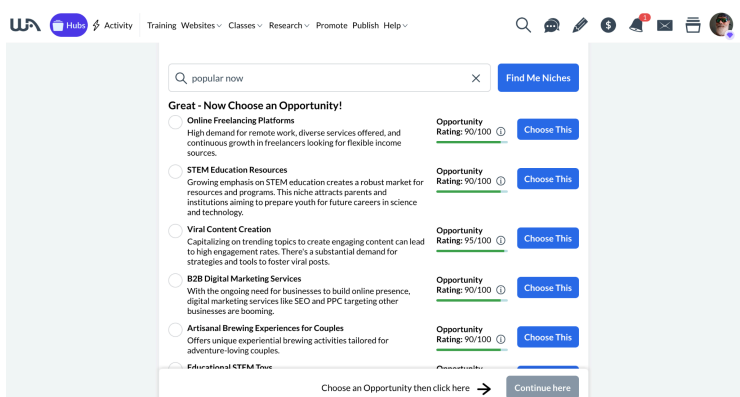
WA Hubs Activity Training Websites Classes Research Promote Publish Help

1

popular now

Find Me Niches

Great - Now Choose an Opportunity!

Online Freelancing Platforms
High demand for remote work, diverse services offered, and continuous growth in freelancers looking for flexible income sources.

Opportunity Rating: 90/100

Choose This

STEM Education Resources
Growing emphasis on STEM education creates a robust market for resources and programs. This niche attracts parents and institutions aiming to prepare youth for future careers in science and technology.

Opportunity Rating: 90/100

Choose This

Viral Content Creation
Capitalizing on trending topics to create engaging content can lead to high engagement rates. There's a substantial demand for strategies and tools to foster viral posts.

Opportunity Rating: 95/100

Choose This

B2B Digital Marketing Services
With the ongoing need for businesses to build online presence, digital marketing services like SEO and PPC targeting other businesses are booming.

Opportunity Rating: 90/100

Choose This

Artisanal Brewing Experiences for Couples
Offers unique experiential brewing activities tailored for adventure-loving couples.

Opportunity Rating: 90/100

Choose This

Educational STEM Toys

Opportunity

Choose an Opportunity then click here

Continue here